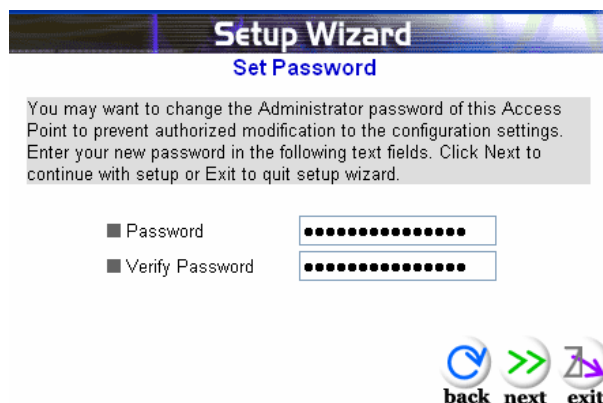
Setup Wizard

Set Password

You may want to change the Administrator password of this Access Point to prevent authorized modification to the configuration settings. Enter your new password in the following text fields. Click Next to continue with setup or Exit to quit setup wizard.

Password ●●●●●●●●●●●●●●●

Verify Password ●●●●●●●●●●●●●●●

back next exit